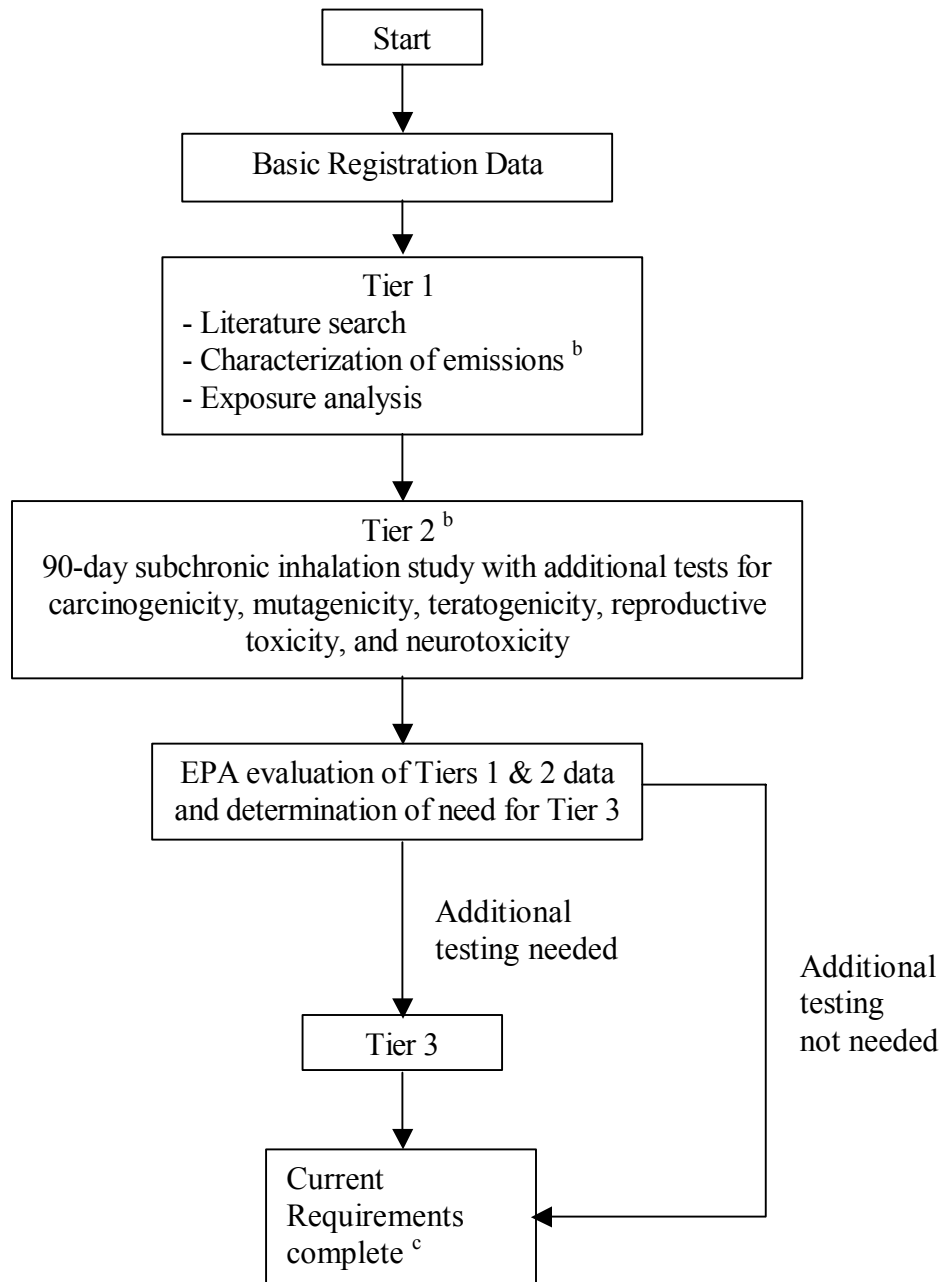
Start

Basic Registration Data

Tier 1
- Literature search
- Characterization of emissions $^b$
- Exposure analysis

Tier 2 $^b$
90-day subchronic inhalation study with additional tests for carcinogenicity, mutagenicity, teratogenicity, reproductive toxicity, and neurotoxicity

EPA evaluation of Tiers 1 & 2 data and determination of need for Tier 3

Additional testing needed

Additional testing not needed

Tier 3

Current Requirements complete $^c$